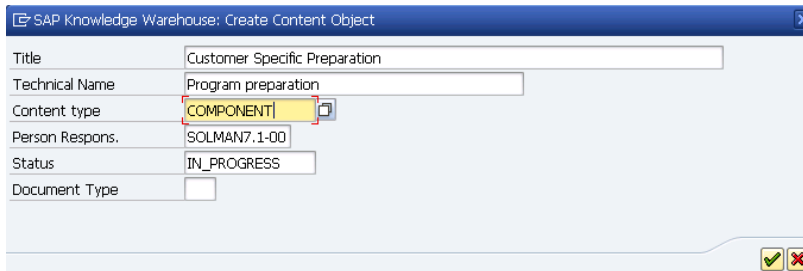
SAP Knowledge Warehouse: Create Content Object

| | |
|---|---|
| Title | Customer Specific Preparation |
| Technical Name | Program preparation |
| Content type | COMPONENT |
| Person Respons. | SOLMAN7.1-00 |
| Status | IN_PROGRESS |
| Document Type | |